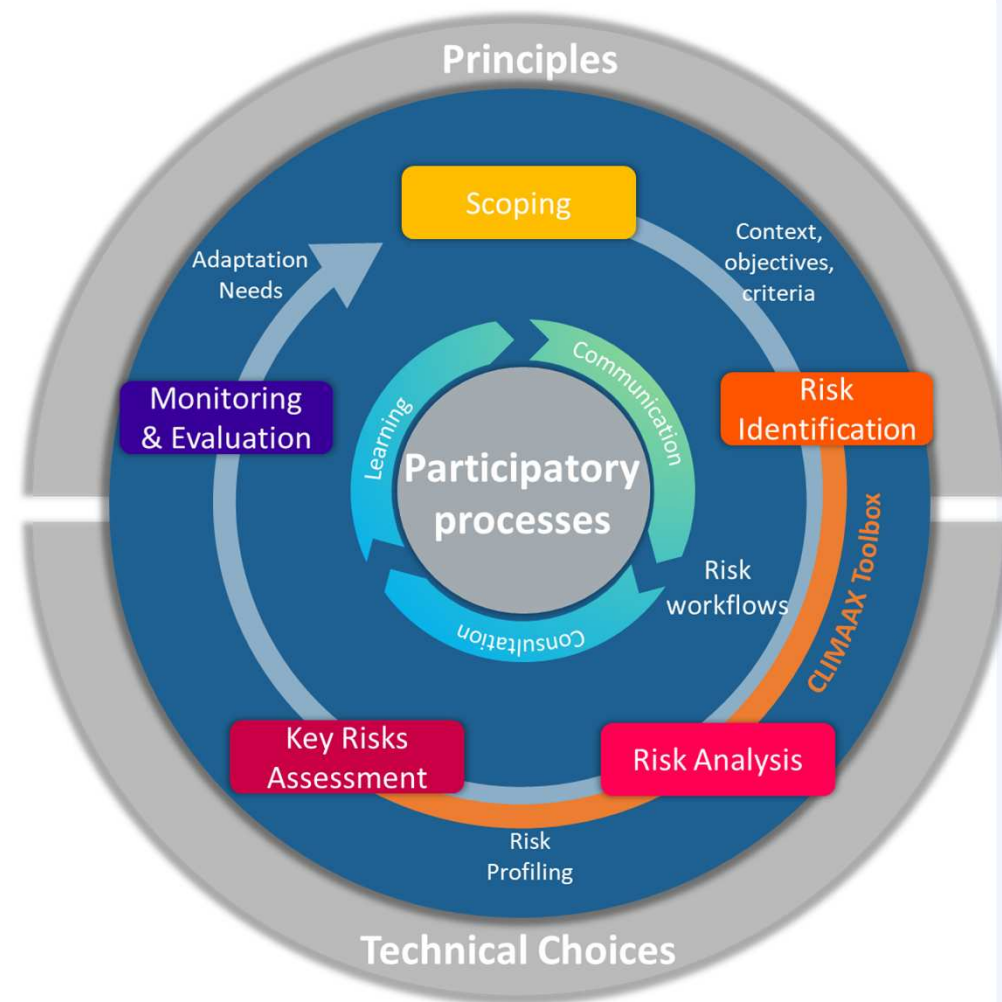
Principles

Scoping

Context, objectives, criteria

Adaptation Needs

Monitoring & Evaluation

Risk Identification

Communication

Learning

Participatory processes

Consultation

Risk workflows

CLIMAAX Toolbox

Key Risks Assessment

Risk Analysis

Risk Profiling

Technical Choices